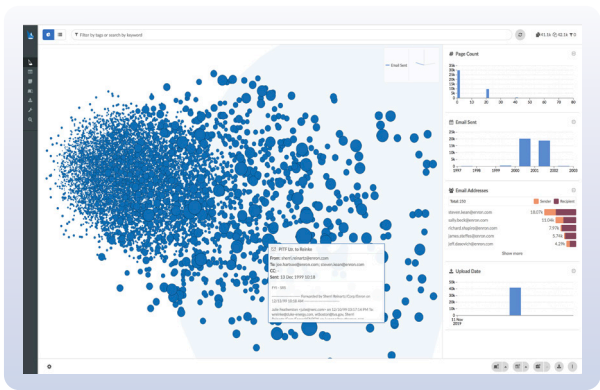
Filter by tags or search by keyword

41.1k 41.1k 0

Email Sent

Page Count

20k
15k
10k
5k
0

0 10 20 30 40 50 60 70 80

Email Sent

1997 1998 1999 2000 2001 2002 2003

Email Addresses

Total: 290

Sender Recipient

steven.kean@enron.com 14.07k
sally.beck@enron.com 13.04k
richard.shapiro@enron.com 7.97k
james.steffes@enron.com 5.74k
jeff.dasovich@enron.com 4.2k

Show more

Upload Date

40k
30k
20k
10k
0

17 Nov 2019

FYI: Ltr. to Reinke

From: sherri.sera@enron.com
To: joe.hartsoe@enron.com; steven.kean@enron.com
CC:
Sent: 13 Dec 1999 10:18

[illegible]